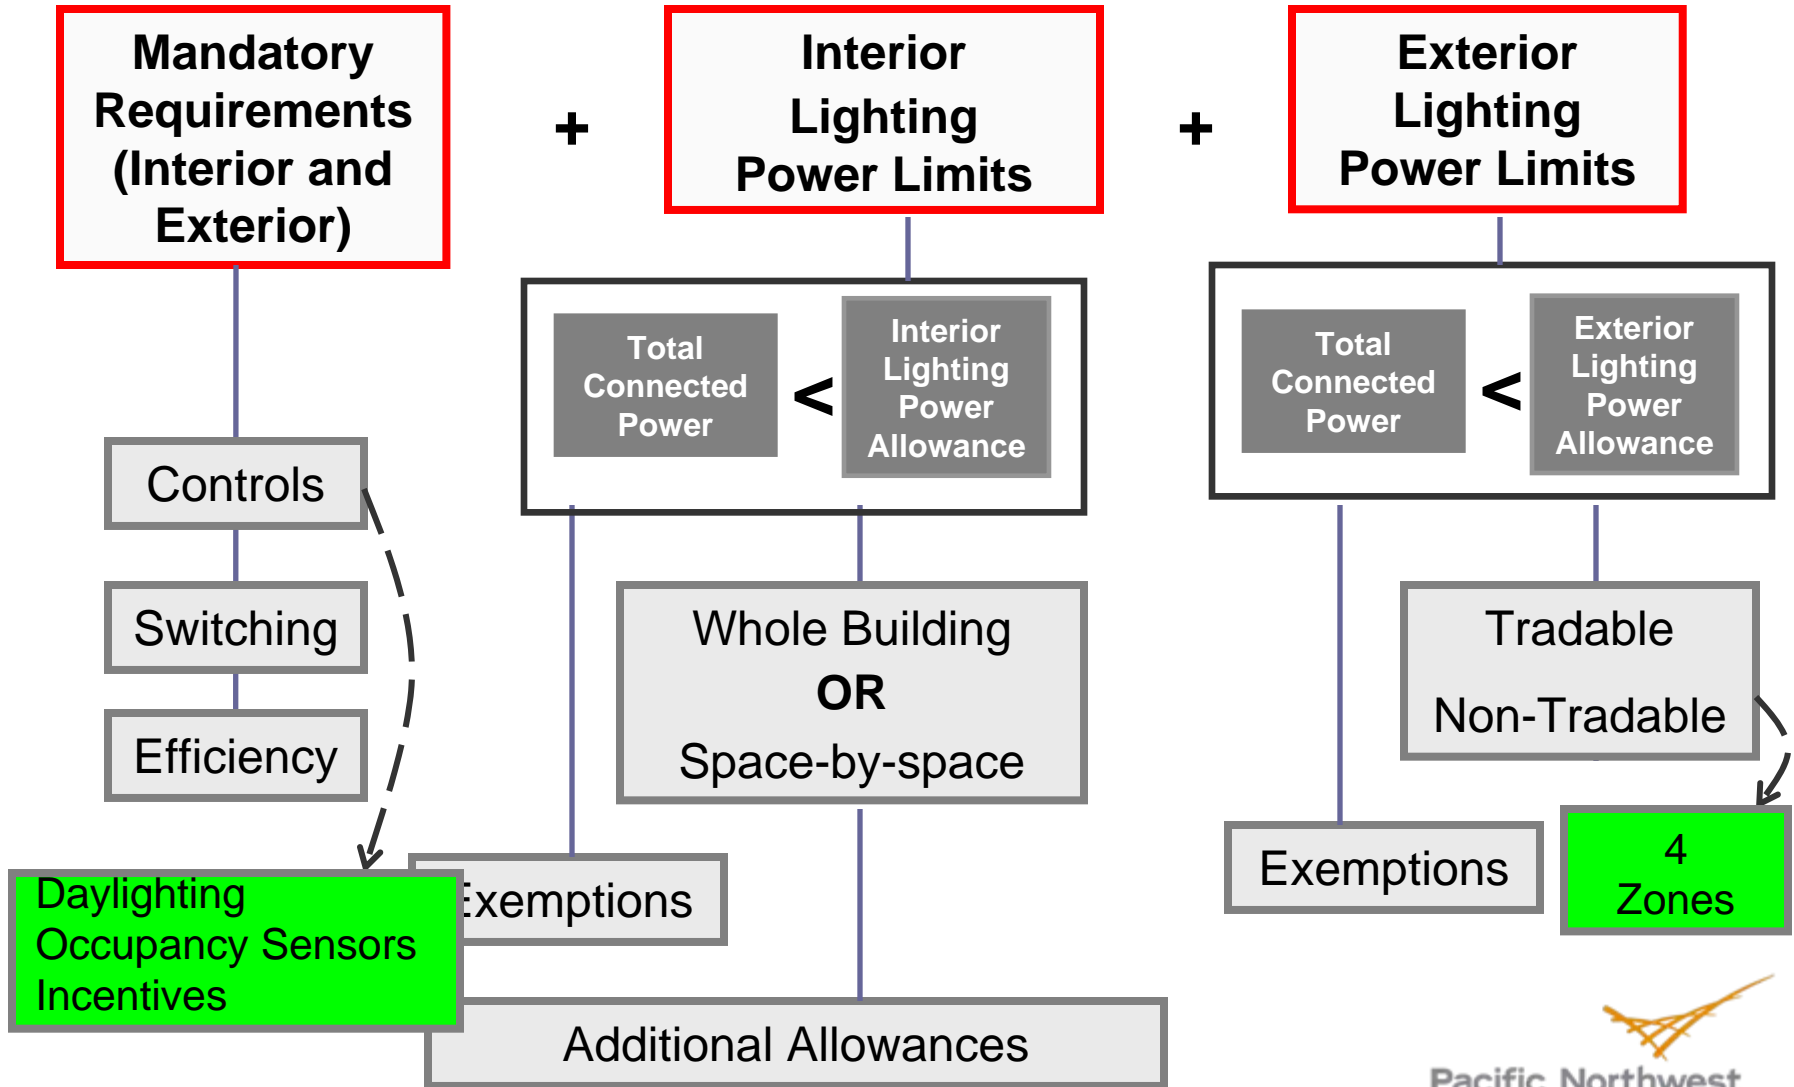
Mandatory Requirements (Interior and Exterior)

+

Interior Lighting Power Limits

+

Exterior Lighting Power Limits

Total Connected Power

<

Interior Lighting Power Allowance

Total Connected Power

<

Exterior Lighting Power Allowance

Controls

Switching

Efficiency

Whole Building
OR
Space-by-space

Tradable

Non-Tradable

Exemptions

4
Zones

Daylighting
Occupancy Sensors
Incentives

Exemptions

Additional Allowances

Pacific Northwest